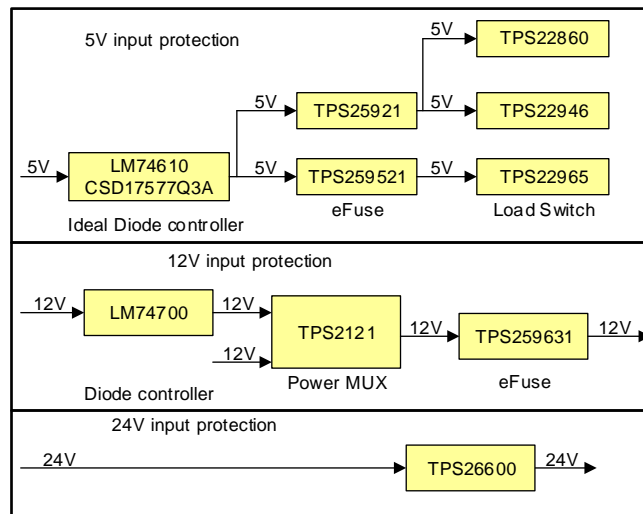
5V input protection

5V

TPS22860

5V

TPS25921

5V

TPS22946

5V

LM74610
CSD17577Q3A

5V

TPS259521

5V

TPS22965

Ideal Diode controller

eFuse

Load Switch

12V input protection

12V

LM74700

12V

TPS2121

12V

TPS259631

12V

12V

Diode controller

Power MUX

eFuse

24V input protection

24V

TPS26600

24V